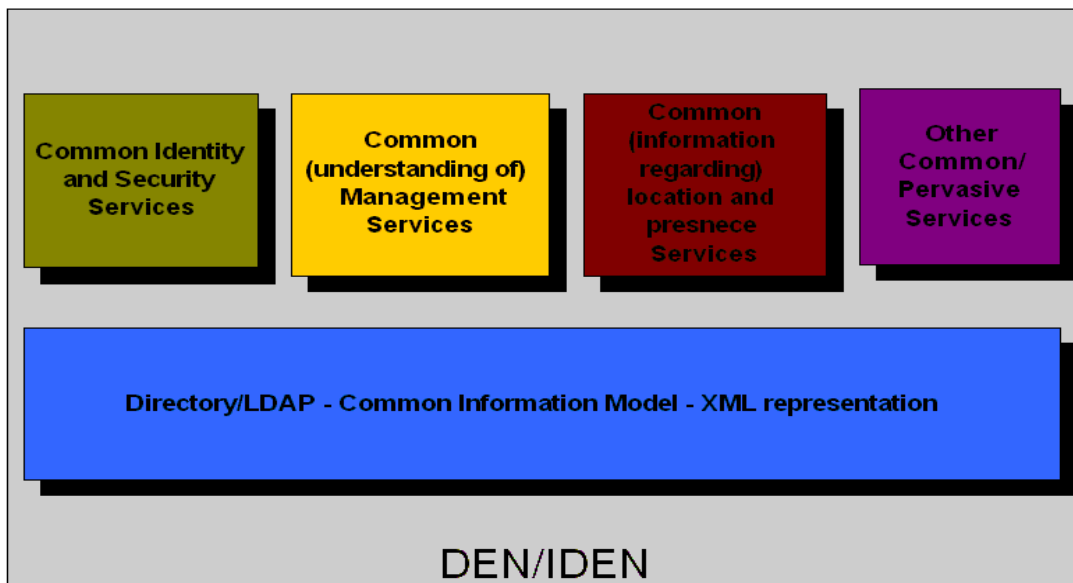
Common Identity and Security Services

Common (understanding of) Management Services

Common (information regarding) location and presnece Services

Other Common/ Pervasive Services

Directory/LDAP - Common Information Model - XML representation

DEN/IDEN